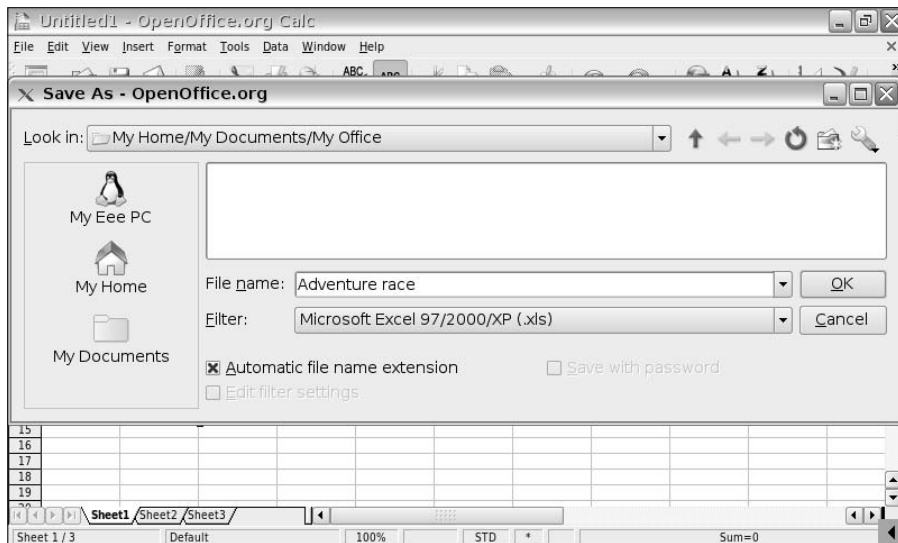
Untitled1 - OpenOffice.org Calc

File Edit View Insert Format Tools Data Window Help

Save As - OpenOffice.org

Look in: My Home/My Documents/My Office

My Eee PC

My Home

My Documents

File name: Adventure race

OK

Filter: Microsoft Excel 97/2000/XP (.xls)

Cancel

Automatic file name extension

Save with password

Edit filter settings

15
16
17
18
19

Sheet1 Sheet2 Sheet3

Sheet 1 / 3 Default 100% STD * Sum=0